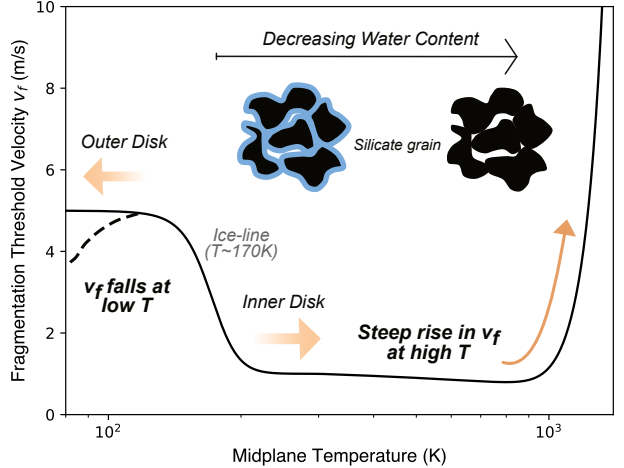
Fragmentation Threshold Velocity $v_f$ (m/s)

Midplane Temperature (K)

10
8
6
4
2
0

$10^2$
$10^3$

Decreasing Water Content

Outer Disk

Silicate grain

Ice-line (T~170K)

$v_f$ falls at low T

Inner Disk

Steep rise in $v_f$ at high T